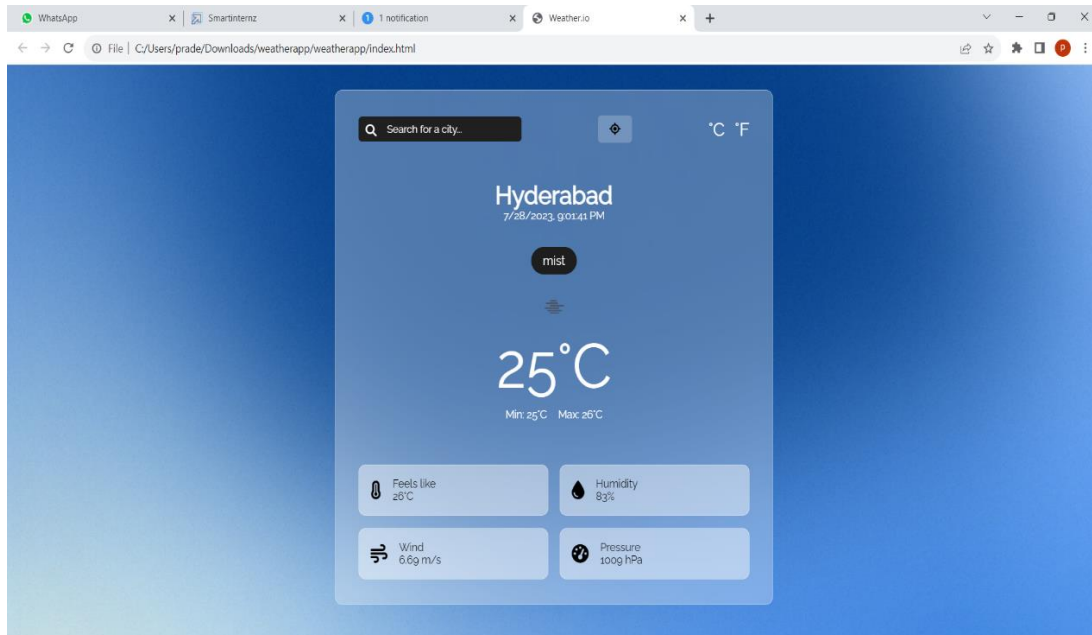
WhatsApp × Smartinternz × 1 notification × Weather.io × +

File | C:/Users/prade/Downloads/weatherapp/weatherapp/index.html

p

Search for a city..

°C °F

Hyderabad
7/28/2023, 9:01:41 PM

mist

25°C

Min: 25°C Max: 26°C

Feels like
26°C

Humidity
83%

Wind
6.69 m/s

Pressure
1009 hPa